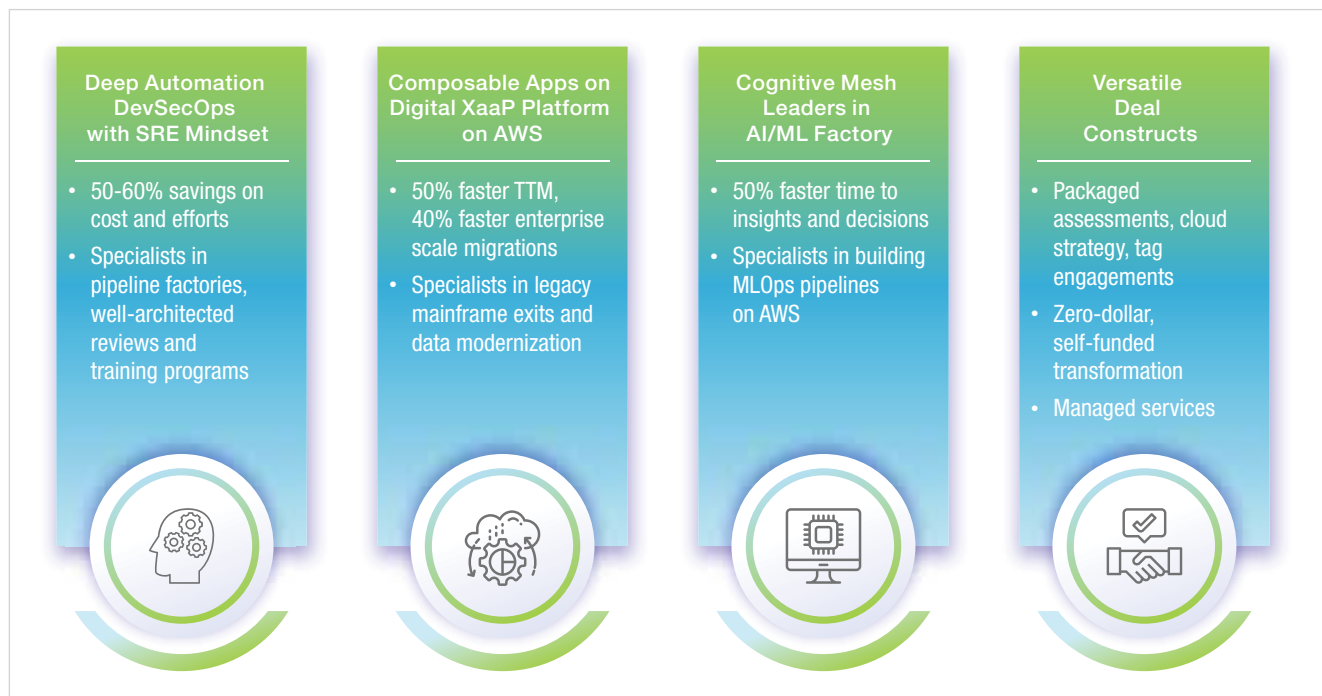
Deep Automation DevSecOps with SRE Mindset

• 50-60% savings on cost and efforts
• Specialists in pipeline factories, well-architected reviews and training programs

Composable Apps on Digital XaaP Platform on AWS

• 50% faster TTM, 40% faster enterprise scale migrations
• Specialists in legacy mainframe exits and data modernization

Cognitive Mesh Leaders in AI/ML Factory

• 50% faster time to insights and decisions
• Specialists in building MLOps pipelines on AWS

Versatile Deal Constructs

• Packaged assessments, cloud strategy, tag engagements
• Zero-dollar, self-funded transformation
• Managed services